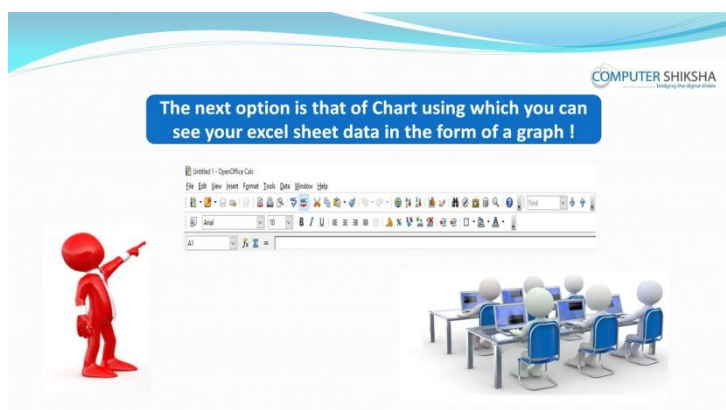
COMPUTER SHIKSHA
bridging the digital divide

The next option is that of Chart using which you can see your excel sheet data in the form of a graph !

Untitled 1 - OpenOffice Calc

File Edit View Insert Format Tools Data Window Help

Find

Arial 10 B I U

A1 $f_x$ $\Sigma$ =